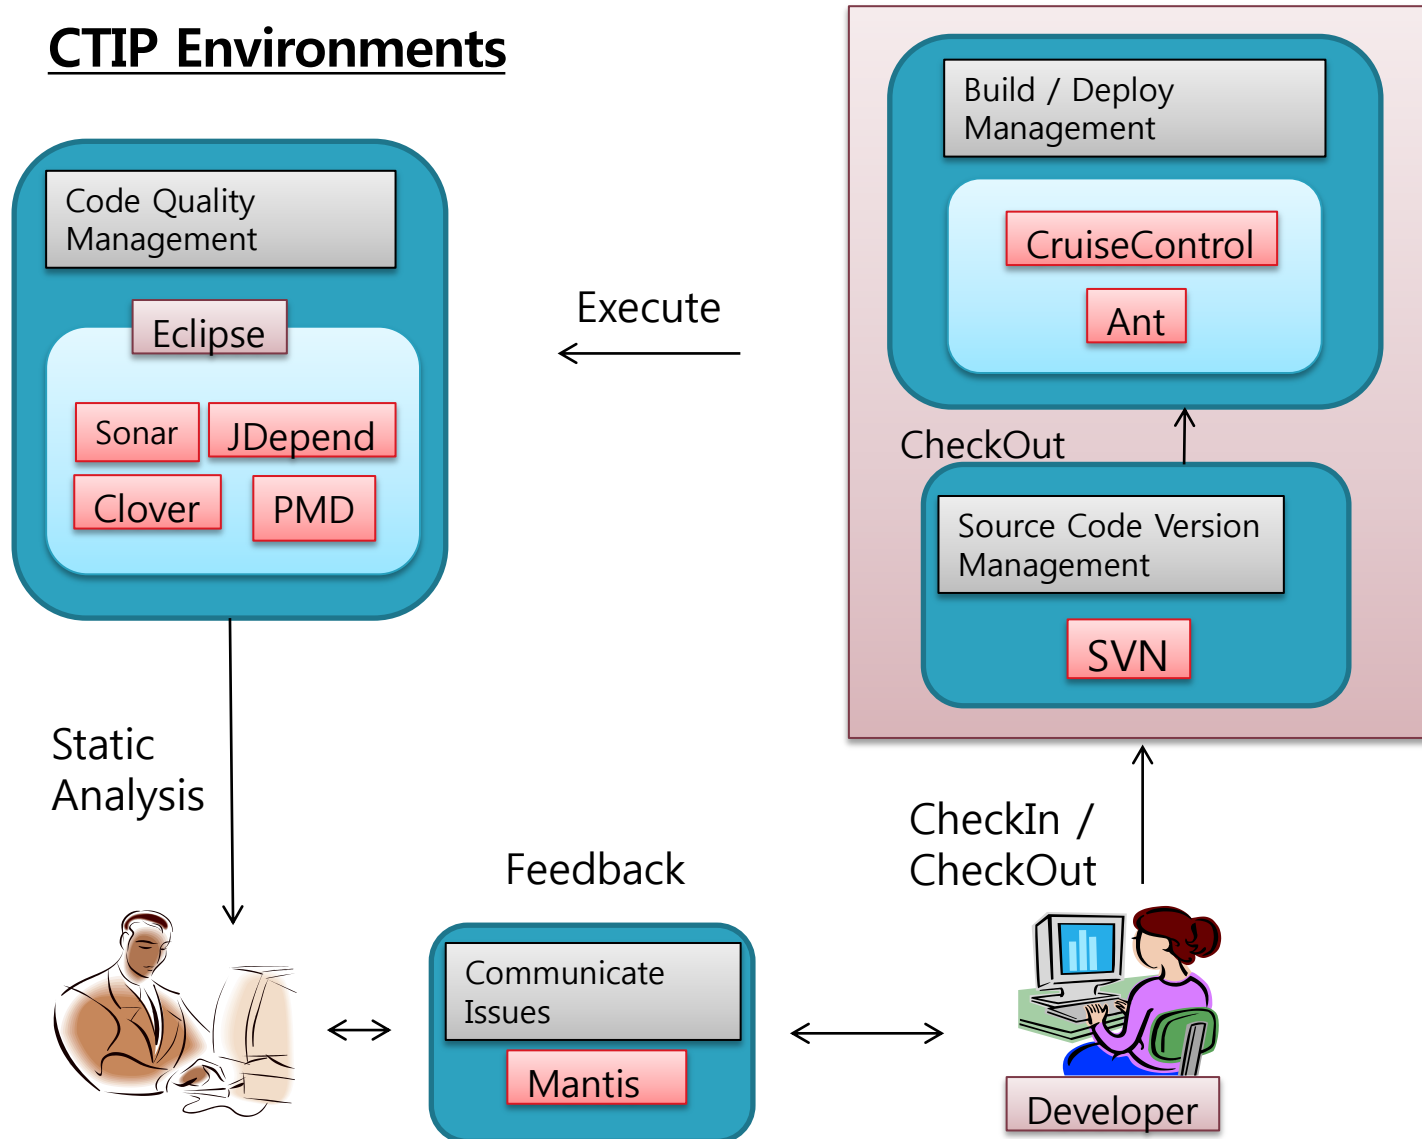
CTIP Environments

Code Quality Management

Eclipse

Sonar

JDepend

Clover

PMD

Execute

Build / Deploy Management

CruiseControl

Ant

CheckOut

Source Code Version Management

SVN

Static Analysis

Feedback

CheckIn / CheckOut

Communicate Issues

Mantis

Developer